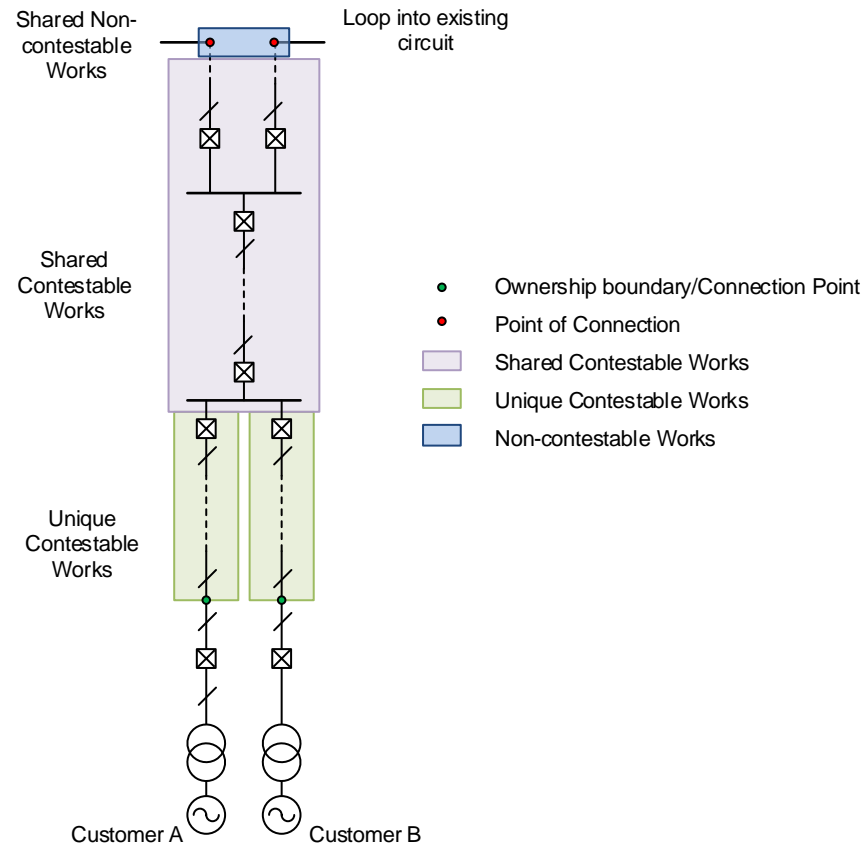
Shared Non-contestable Works

Loop into existing circuit

Shared Contestable Works

Unique Contestable Works

Customer A

Customer B

Ownership boundary/Connection Point

Point of Connection

Shared Contestable Works

Unique Contestable Works

Non-contestable Works